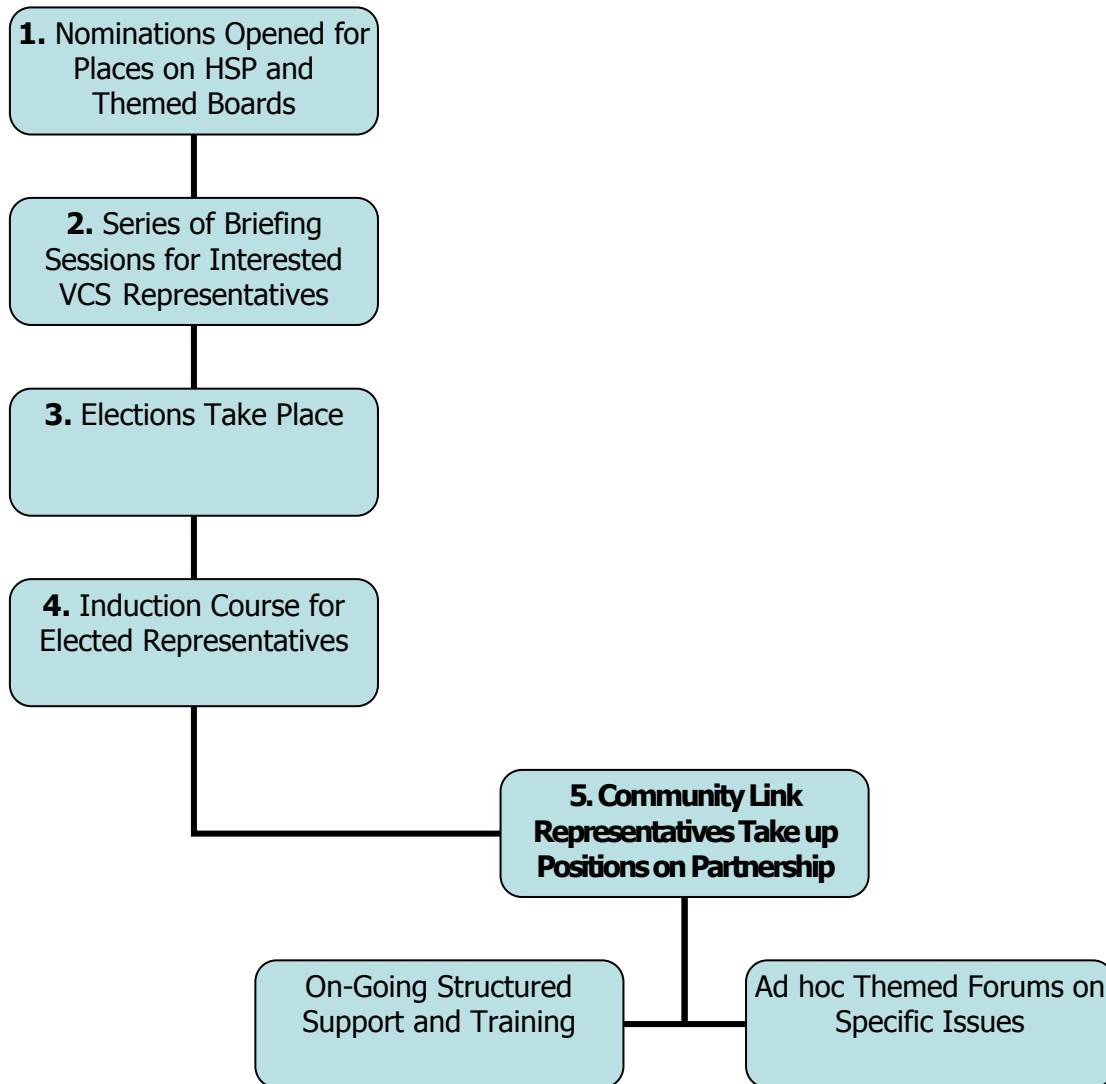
**1.** Nominations Opened for Places on HSP and Themed Boards

**2.** Series of Briefing Sessions for Interested VCS Representatives

**3.** Elections Take Place

**4.** Induction Course for Elected Representatives

**5. Community Link Representatives Take up Positions on Partnership**

On-Going Structured Support and Training

Ad hoc Themed Forums on Specific Issues